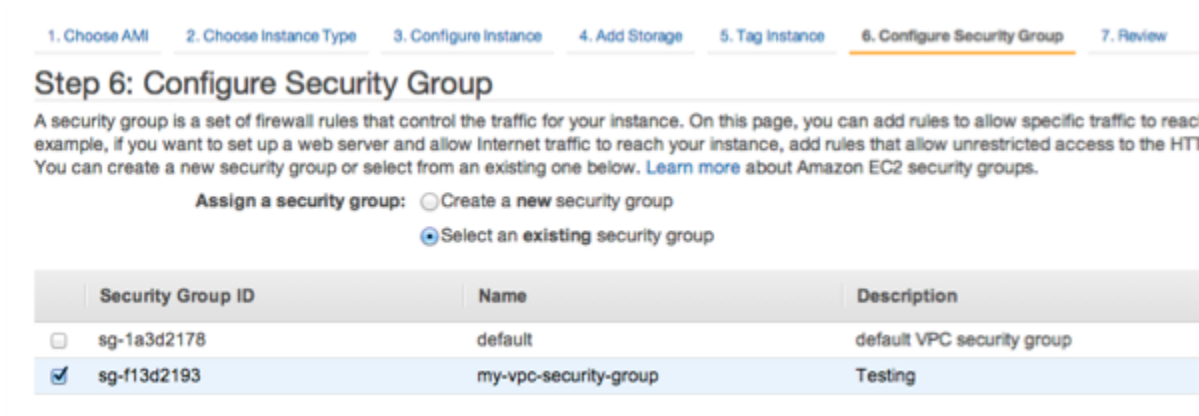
1. Choose AMI 2. Choose Instance Type 3. Configure Instance 4. Add Storage 5. Tag Instance 6. Configure Security Group 7. Review

Step 6: Configure Security Group

A security group is a set of firewall rules that control the traffic for your instance. On this page, you can add rules to allow specific traffic to reac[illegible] example, if you want to set up a web server and allow Internet traffic to reach your instance, add rules that allow unrestricted access to the HT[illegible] You can create a new security group or select from an existing one below. Learn more about Amazon EC2 security groups.

Assign a security group: Create a **new** security group

Select an **existing** security group

| | Security Group ID | Name | Description |
|---|---|---|---|
| ☐ | sg-1a3d2178 | default | default VPC security group |
| ☑ | sg-f13d2193 | my-vpc-security-group | Testing |